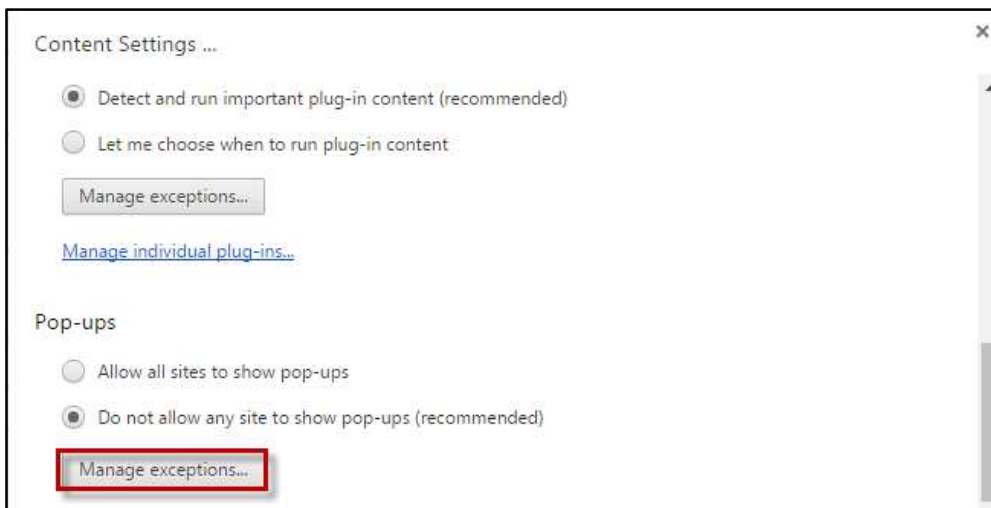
Content Settings ...

×

Detect and run important plug-in content (recommended)

Let me choose when to run plug-in content

Manage exceptions...

Manage individual plug-ins...

Pop-ups

Allow all sites to show pop-ups

Do not allow any site to show pop-ups (recommended)

Manage exceptions...